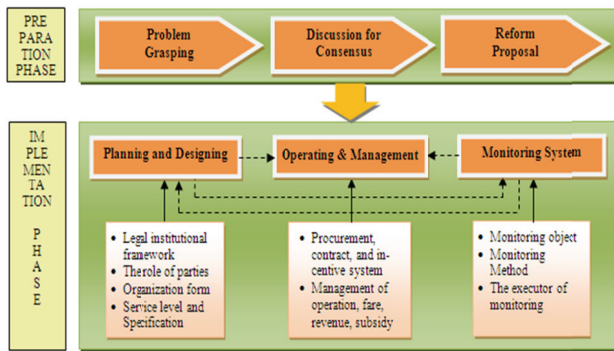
PRE PARA TION PHASE

Problem Grasping

Discussion for Consensus

Reform Proposal

IM PLE MEN TA TION

P H A S E

Planning and Designing

Operating & Management

Monitoring System

- Legal institutional framework
- Therole of parties
- Organization form
- Service level and Specification

- Procurement, contract, and incentive system
- Management of operation, fare, revenue, subsidy

- Monitoring object
- Monitoring Method
- The executor of monitoring